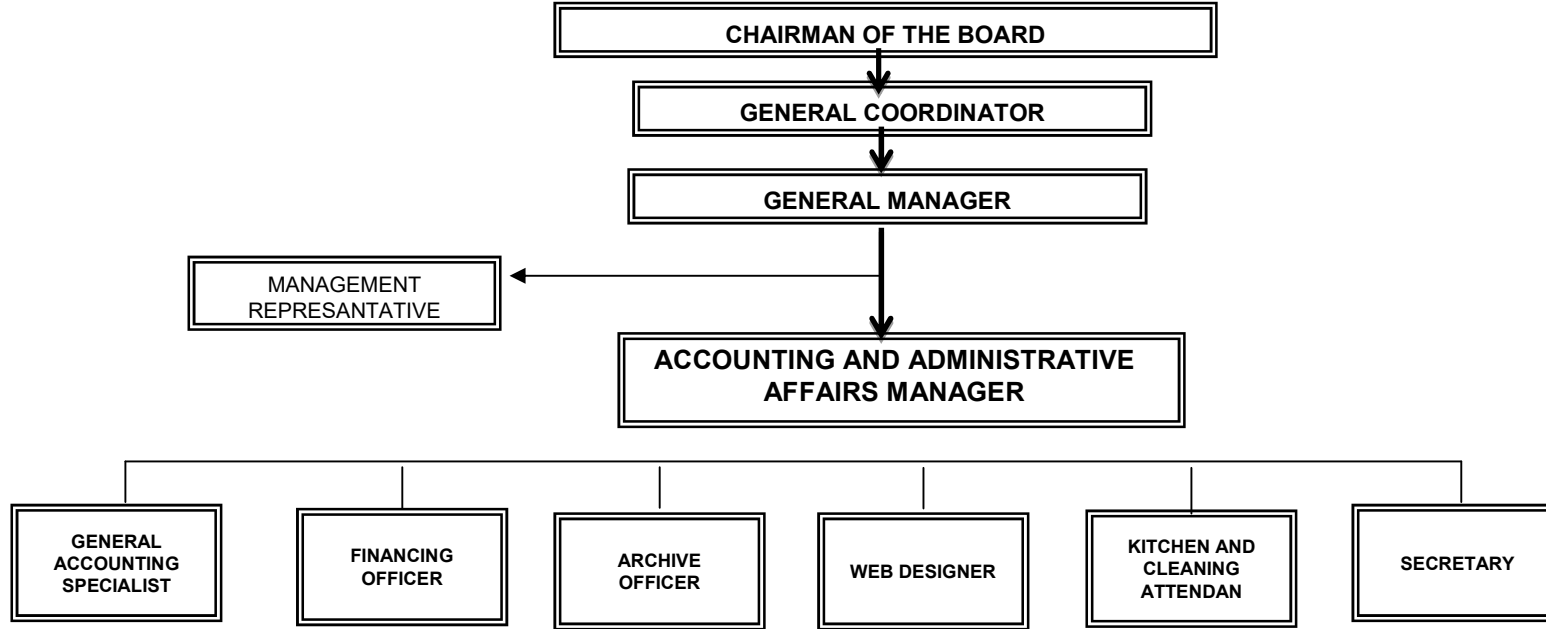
CHAIRMAN OF THE BOARD

GENERAL COORDINATOR

GENERAL MANAGER

MANAGEMENT REPRESANTATIVE

ACCOUNTING AND ADMINISTRATIVE AFFAIRS MANAGER

GENERAL ACCOUNTING SPECIALIST

FINANCING OFFICER

ARCHIVE OFFICER

WEB DESIGNER

KITCHEN AND CLEANING ATTENDAN

SECRETARY